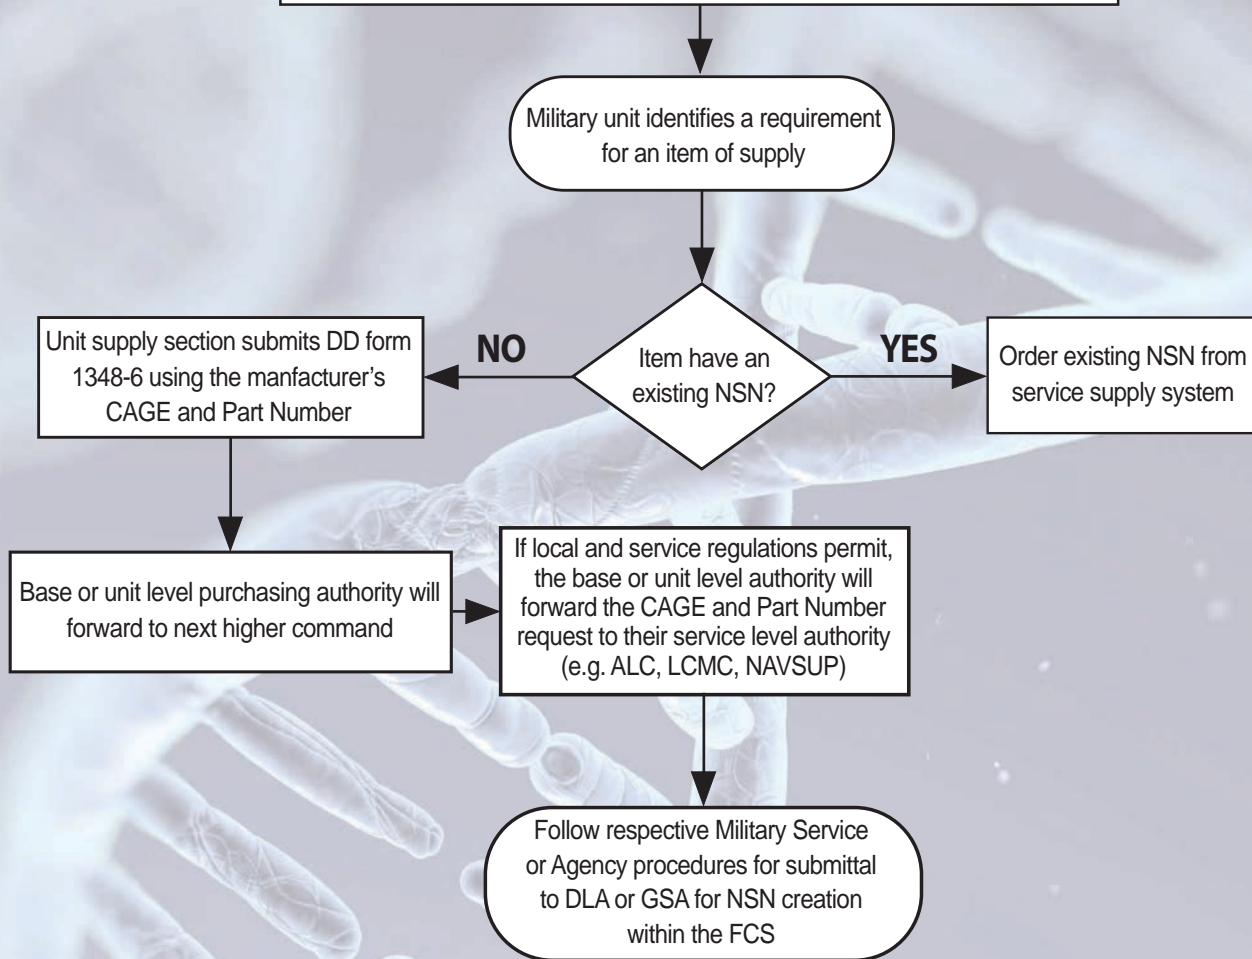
Military unit identifies a requirement for an item of supply

Item have an existing NSN?

NO

YES

Order existing NSN from service supply system

Unit supply section submits DD form 1348-6 using the manfacturer's CAGE and Part Number

Base or unit level purchasing authority will forward to next higher command

If local and service regulations permit, the base or unit level authority will forward the CAGE and Part Number request to their service level authority (e.g. ALC, LCMC, NAVSUP)

Follow respective Military Service or Agency procedures for submittal to DLA or GSA for NSN creation within the FCS